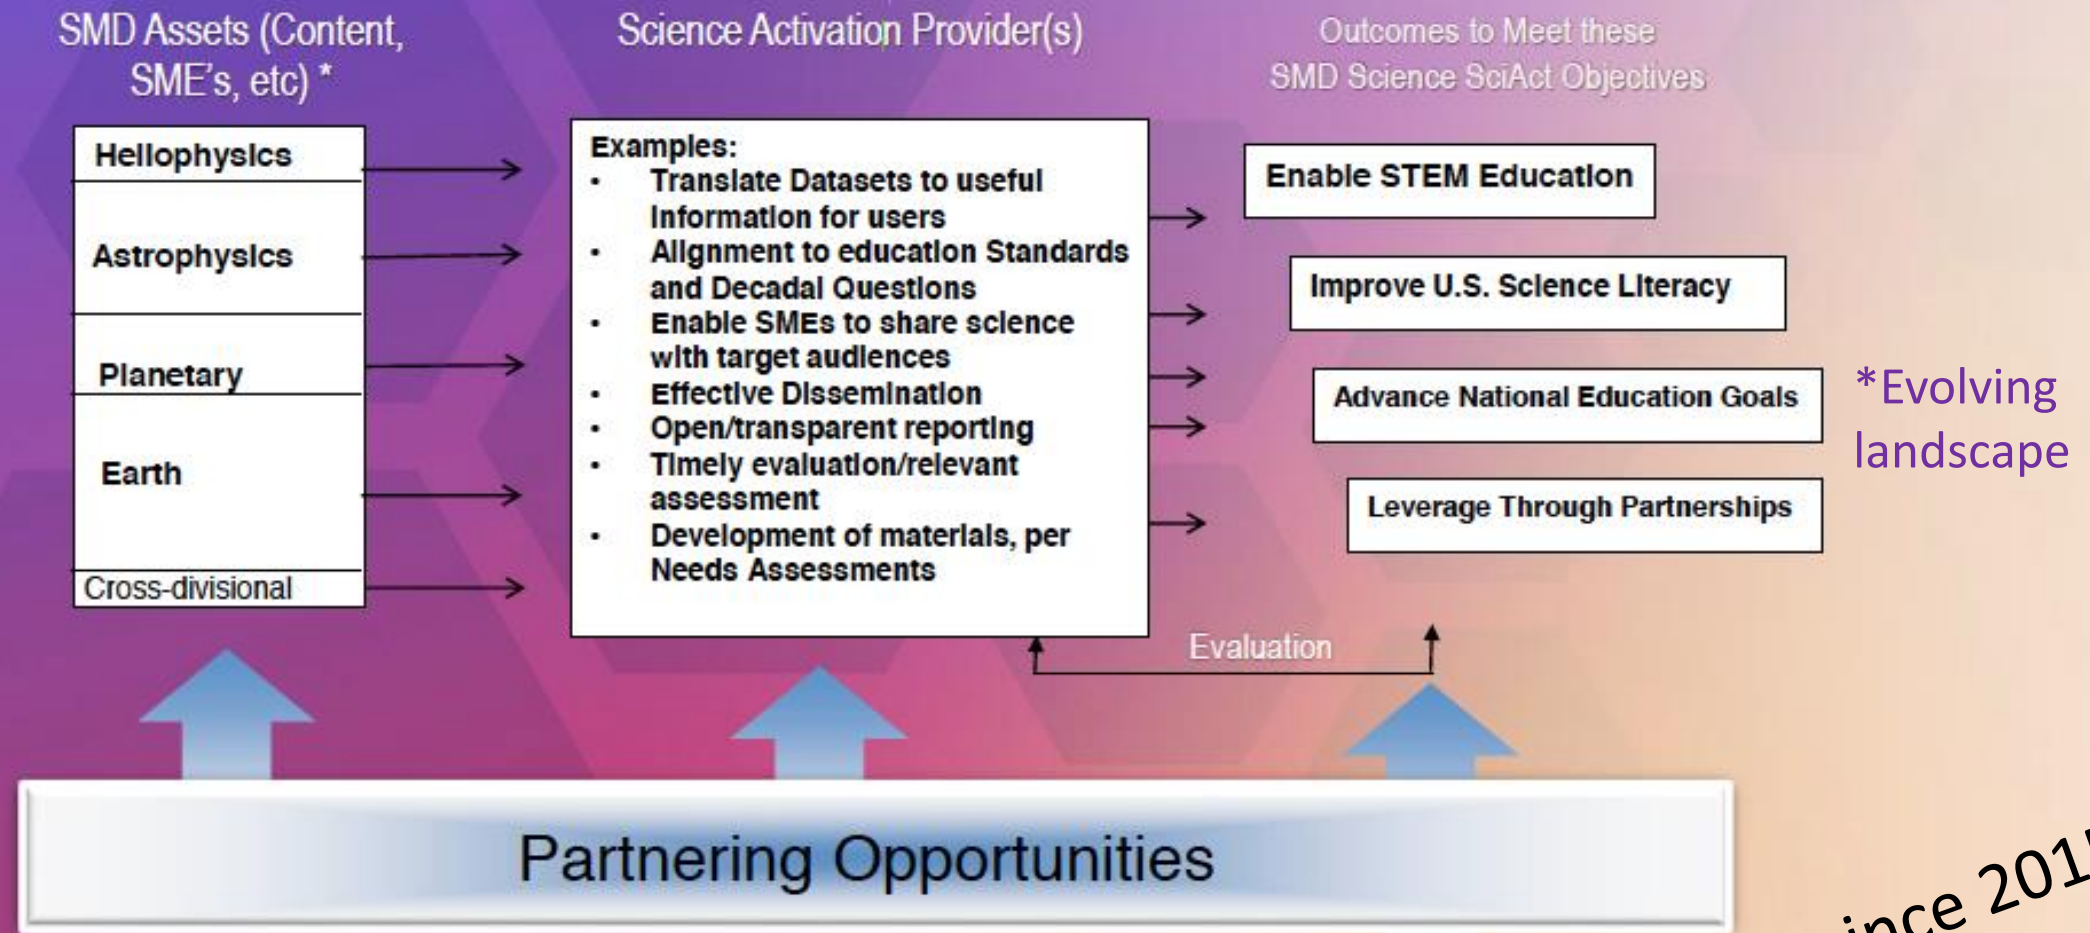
SMD Assets (Content, SME's, etc) *

Science Activation Provider(s)

Outcomes to Meet these SMD Science SciAct Objectives

Heliophysics

Astrophysics

Planetary

Earth

Cross-divisional

Examples:
• Translate Datasets to useful information for users
• Alignment to education Standards and Decadal Questions
• Enable SMEs to share science with target audiences
• Effective Dissemination
• Open/transparent reporting
• Timely evaluation/relevant assessment
• Development of materials, per Needs Assessments

Enable STEM Education

Improve U.S. Science Literacy

Advance National Education Goals

Leverage Through Partnerships

*Evolving landscape

Evaluation

Partnering Opportunities

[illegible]nce 201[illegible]